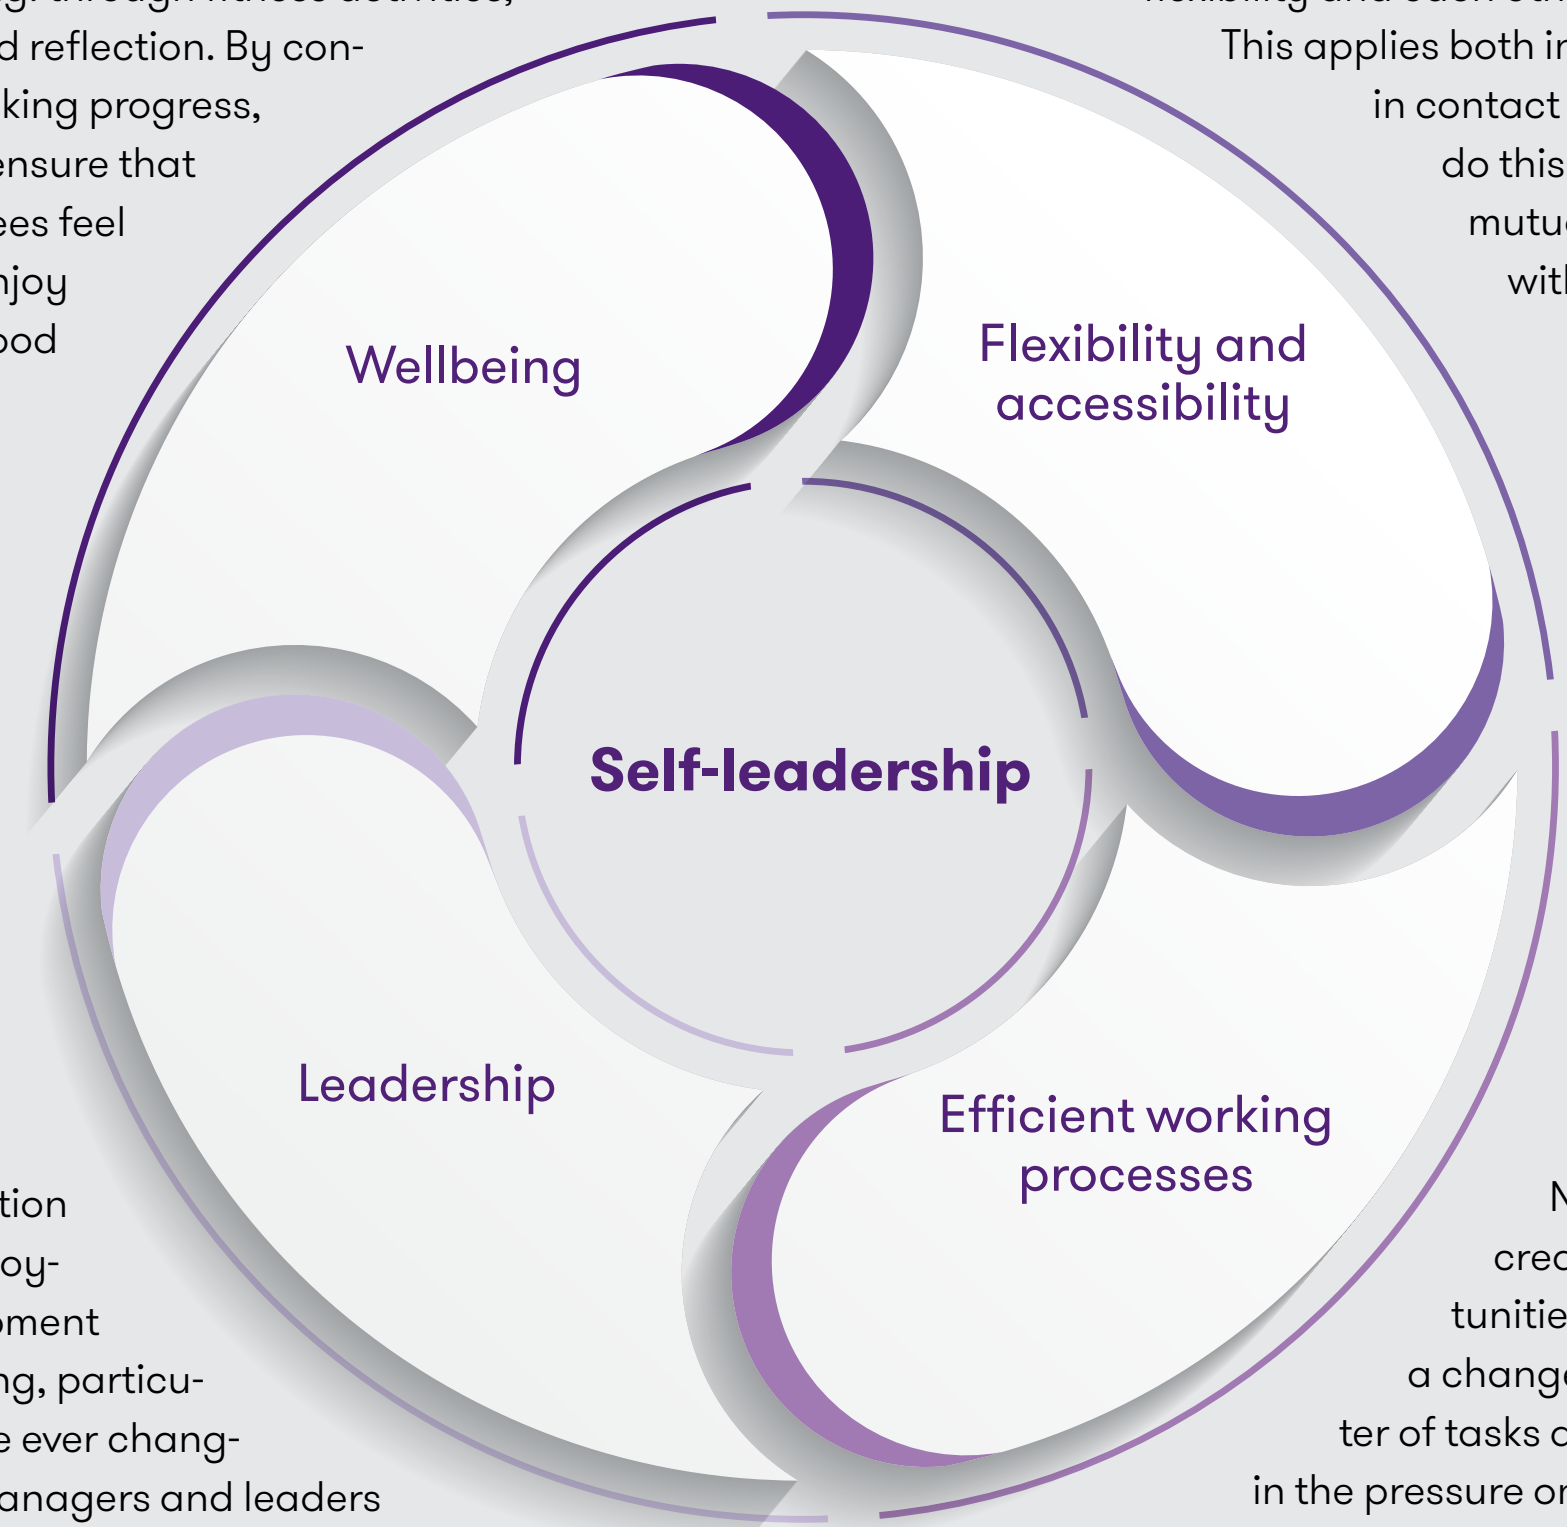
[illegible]g. through fitness activities,
d reflection. By con-
king progress,
ensure that
ees feel
njoy
ood

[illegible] flexibility and each other
This applies both in
in contact
do this
mutu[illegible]
with

Wellbeing

Flexibility and accessibility

Self-leadership

Leadership

Efficient working processes

tion
oy-
ment
ng, particu-
e ever chang-
anagers and leaders

N
crea
tunitie
a chang
ter of tasks a
in the pressure or